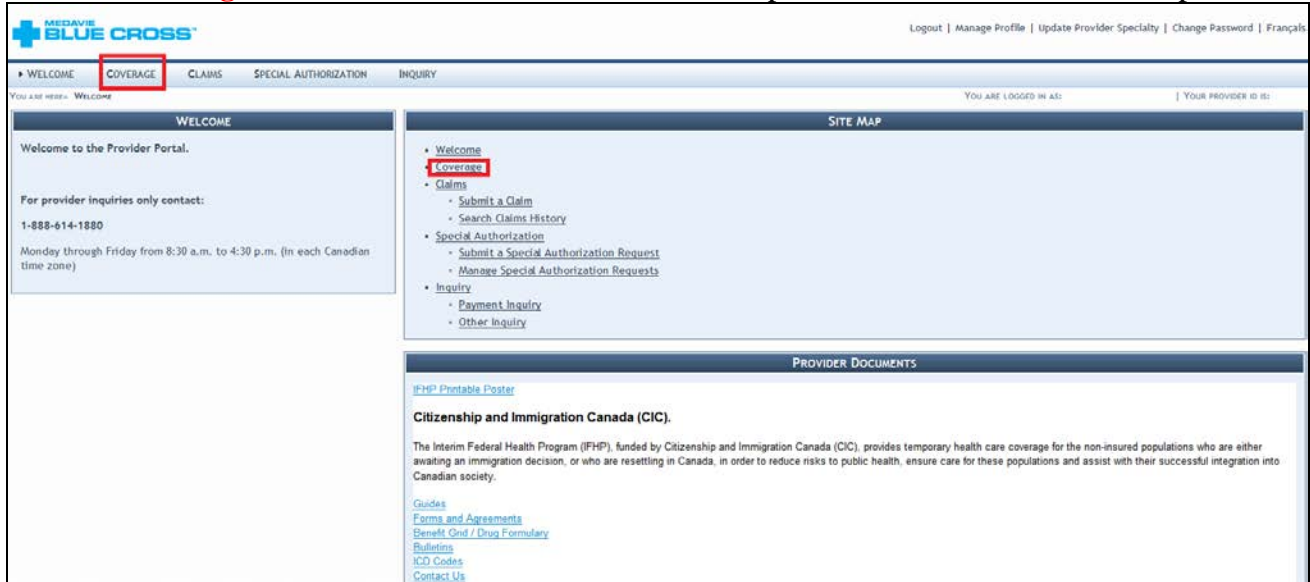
MEDAVIE BLUE CROSS

Logout | Manage Profile | Update Provider Specialty | Change Password | Français

▸ WELCOME COVERAGE CLAIMS SPECIAL AUTHORIZATION INQUIRY

YOU ARE HERE» WELCOME

YOU ARE LOGGED IN AS: | YOUR PROVIDER ID IS:

WELCOME

Welcome to the Provider Portal.

For provider inquiries only contact:

1-888-614-1880

Monday through Friday from 8:30 a.m. to 4:30 p.m. (in each Canadian time zone)

SITE MAP

- Welcome
- Coverage
- Claims
  - Submit a Claim
  - Search Claims History
- Special Authorization
  - Submit a Special Authorization Request
  - Manage Special Authorization Requests
- Inquiry
  - Payment Inquiry
  - Other Inquiry

PROVIDER DOCUMENTS

IFHP Printable Poster

Citizenship and Immigration Canada (CIC).

The Interim Federal Health Program (IFHP), funded by Citizenship and Immigration Canada (CIC), provides temporary health care coverage for the non-insured populations who are either awaiting an immigration decision, or who are resettling in Canada, in order to reduce risks to public health, ensure care for these populations and assist with their successful integration into Canadian society.

Guides
Forms and Agreements
Benefit Grid / Drug Formulary
Bulletins
ICD Codes
Contact Us